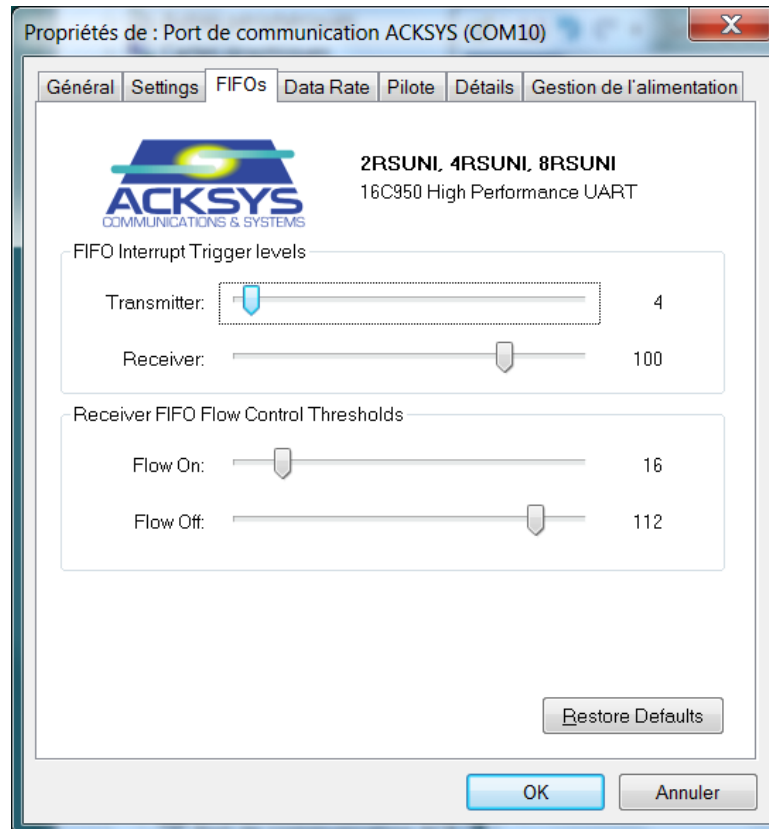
Propriétés de : Port de communication ACKSYS (COM10)

Général | Settings | FIFOs | Data Rate | Pilote | Détails | Gestion de l'alimentation

ACKSYS
COMMUNICATIONS & SYSTEMS

2RSUNI, 4RSUNI, 8RSUNI
16C950 High Performance UART

FIFO Interrupt Trigger levels

Transmitter: 4

Receiver: 100

Receiver FIFO Flow Control Thresholds

Flow On: 16

Flow Off: 112

Restore Defaults

OK

Annuler